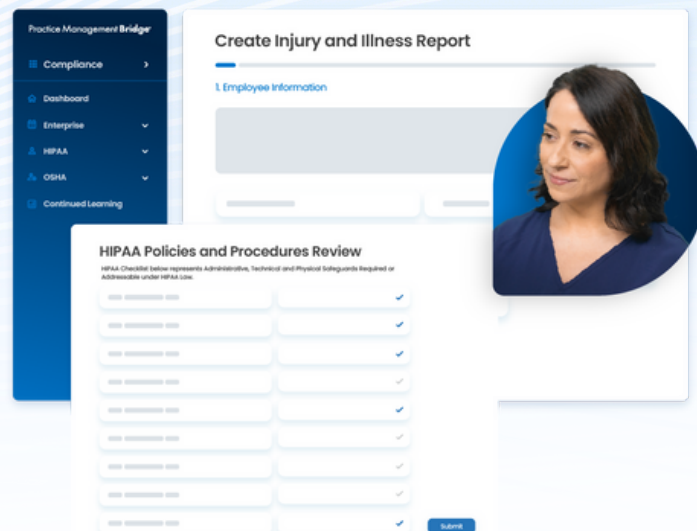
Practice Management Bridge

Compliance

Dashboard

Enterprise

HIPAA

OSHA

Continued Learning

Create Injury and Illness Report

1. Employee Information

HIPAA Policies and Procedures Review

HIPAA Checklist below represents Administrative, Technical and Physical Safeguards Required or Addressable under HIPAA Law.

Submit